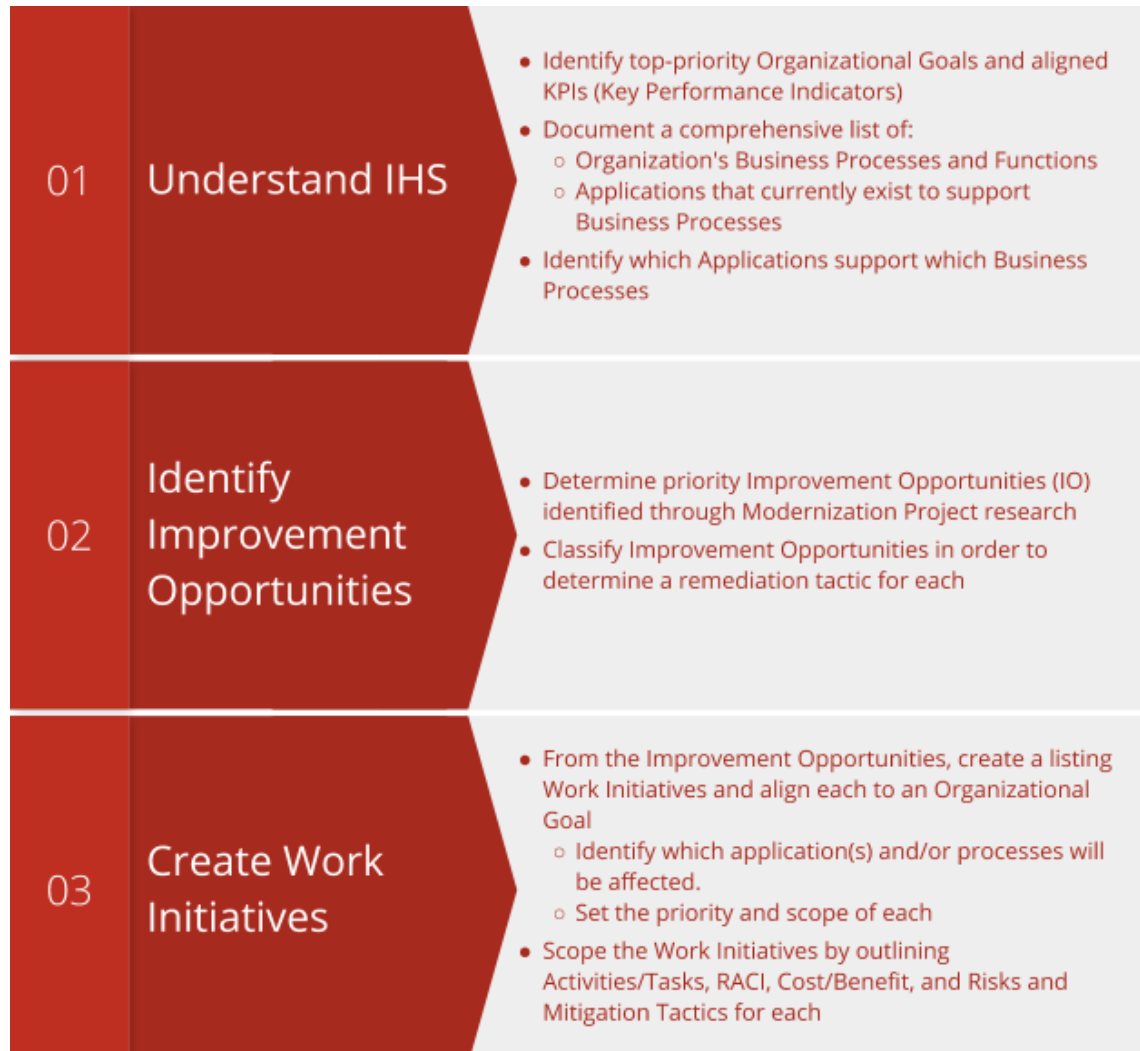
01

Understand IHS

- Identify top-priority Organizational Goals and aligned KPIs (Key Performance Indicators)
- Document a comprehensive list of:
  - Organization's Business Processes and Functions
  - Applications that currently exist to support Business Processes
- Identify which Applications support which Business Processes

02

Identify Improvement Opportunities

- Determine priority Improvement Opportunities (IO) identified through Modernization Project research
- Classify Improvement Opportunities in order to determine a remediation tactic for each

03

Create Work Initiatives

- From the Improvement Opportunities, create a listing Work Initiatives and align each to an Organizational Goal
  - Identify which application(s) and/or processes will be affected.
  - Set the priority and scope of each
- Scope the Work Initiatives by outlining Activities/Tasks, RACI, Cost/Benefit, and Risks and Mitigation Tactics for each